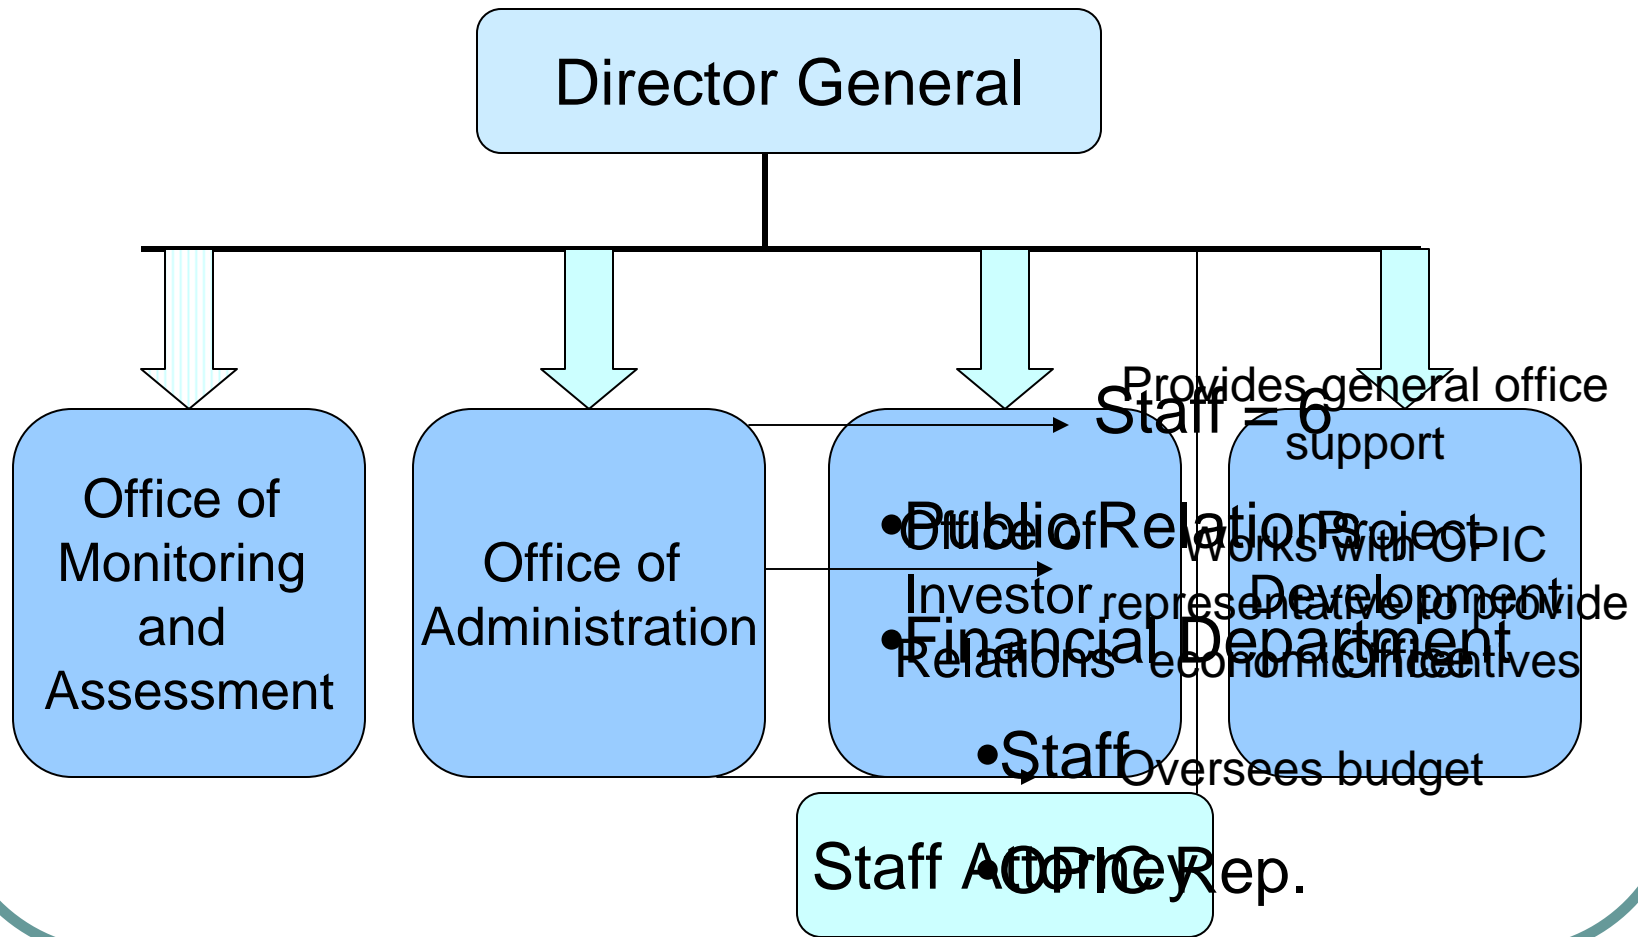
Director General

Office of Monitoring and Assessment

Office of Administration

Office of Investor Relations

Project Development Office

Staff = 6

Provides general office support

•Public Relations

Works with OPIC representative to provide economic incentives

•Financial Department

Oversees budget

•Staff

Staff Attorney

•OPIC Rep.